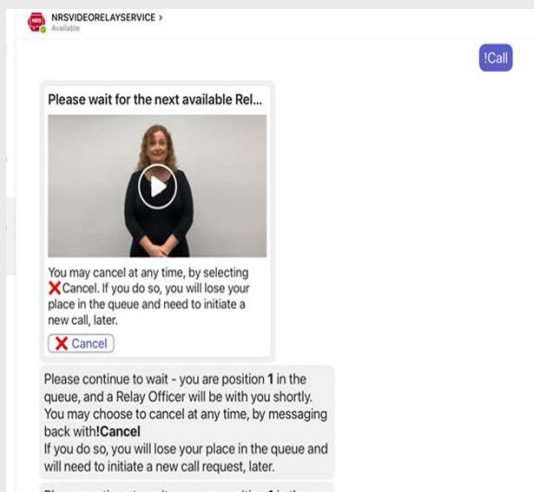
NRS
NRSVIDEORELAYSERVICE >
Available

!Call

Please wait for the next available Rel...

You may cancel at any time, by selecting ❌Cancel. If you do so, you will lose your place in the queue and need to initiate a new call, later.

❌ Cancel

Please continue to wait - you are position **1** in the queue, and a Relay Officer will be with you shortly. You may choose to cancel at any time, by messaging back with**!Cancel**
If you do so, you will lose your place in the queue and will need to initiate a new call request, later.

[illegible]